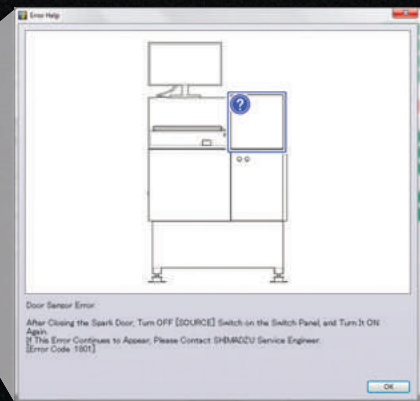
Error Help

?

Door Sensor Error

After Closing the Spark Door, Turn OFF [SOURCE] Switch on the Switch Panel, and Turn It ON Again.
If This Error Continues to Appear, Please Contact SHIMADZU Service Engineer.
[Error Code 1501]

OK